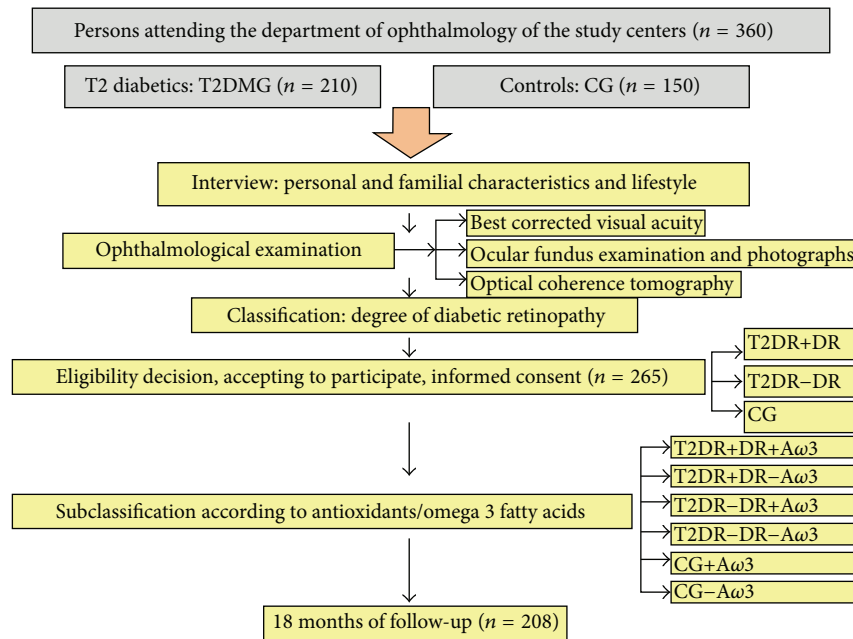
Persons attending the department of ophthalmology of the study centers ($n$ = 360)

T2 diabetics: T2DMG ($n$ = 210)

Controls: CG ($n$ = 150)

Interview: personal and familial characteristics and lifestyle

Ophthalmological examination

Best corrected visual acuity

Ocular fundus examination and photographs

Optical coherence tomography

Classification: degree of diabetic retinopathy

Eligibility decision, accepting to participate, informed consent ($n$ = 265)

T2DR+DR

T2DR−DR

CG

Subclassification according to antioxidants/omega 3 fatty acids

T2DR+DR+A$\omega$3

T2DR+DR−A$\omega$3

T2DR−DR+A$\omega$3

T2DR−DR−A$\omega$3

CG+A$\omega$3

CG−A$\omega$3

18 months of follow-up ($n$ = 208)